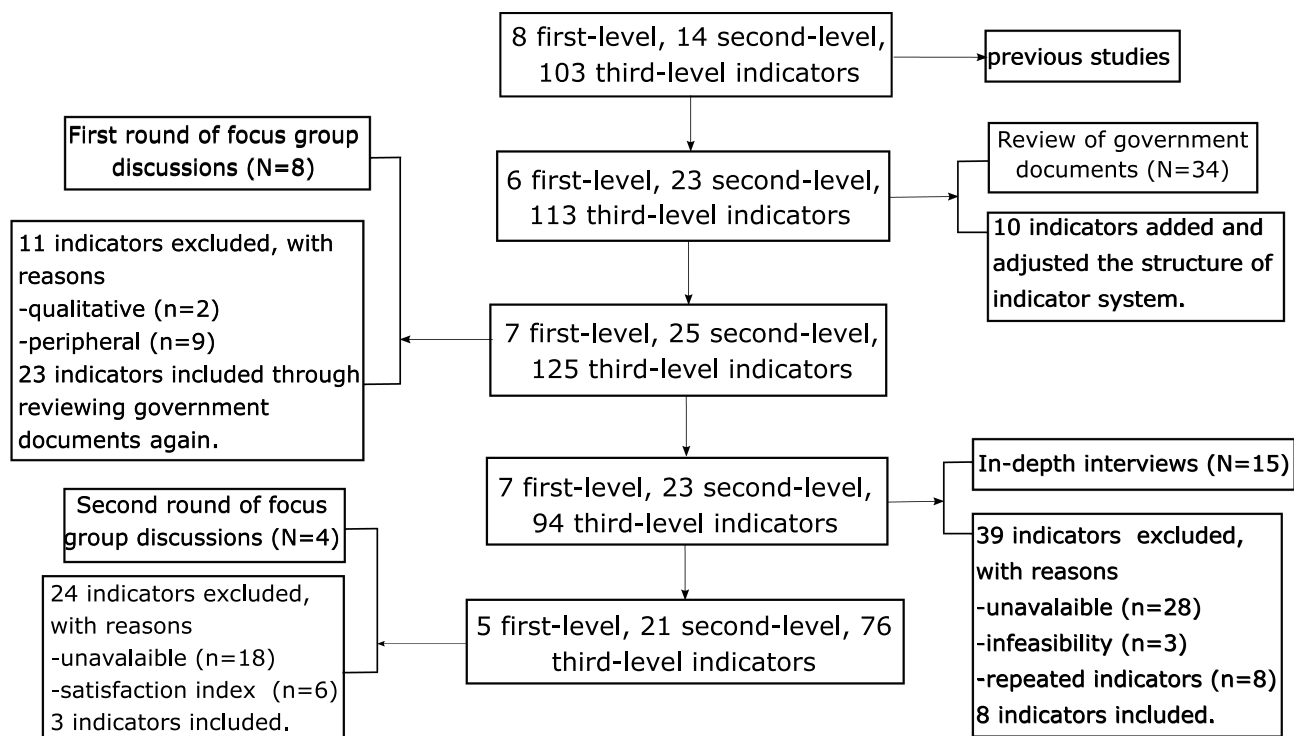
8 first-level, 14 second-level, 103 third-level indicators

previous studies

First round of focus group discussions (N=8)

6 first-level, 23 second-level, 113 third-level indicators

Review of government documents (N=34)

10 indicators added and adjusted the structure of indicator system.

11 indicators excluded, with reasons
-qualitative (n=2)
-peripheral (n=9)
23 indicators included through reviewing government documents again.

7 first-level, 25 second-level, 125 third-level indicators

7 first-level, 23 second-level, 94 third-level indicators

In-depth interviews (N=15)

39 indicators excluded, with reasons
-unavalaible (n=28)
-infeasibility (n=3)
-repeated indicators (n=8)
8 indicators included.

Second round of focus group discussions (N=4)

24 indicators excluded, with reasons
-unavalaible (n=18)
-satisfaction index (n=6)
3 indicators included.

5 first-level, 21 second-level, 76 third-level indicators